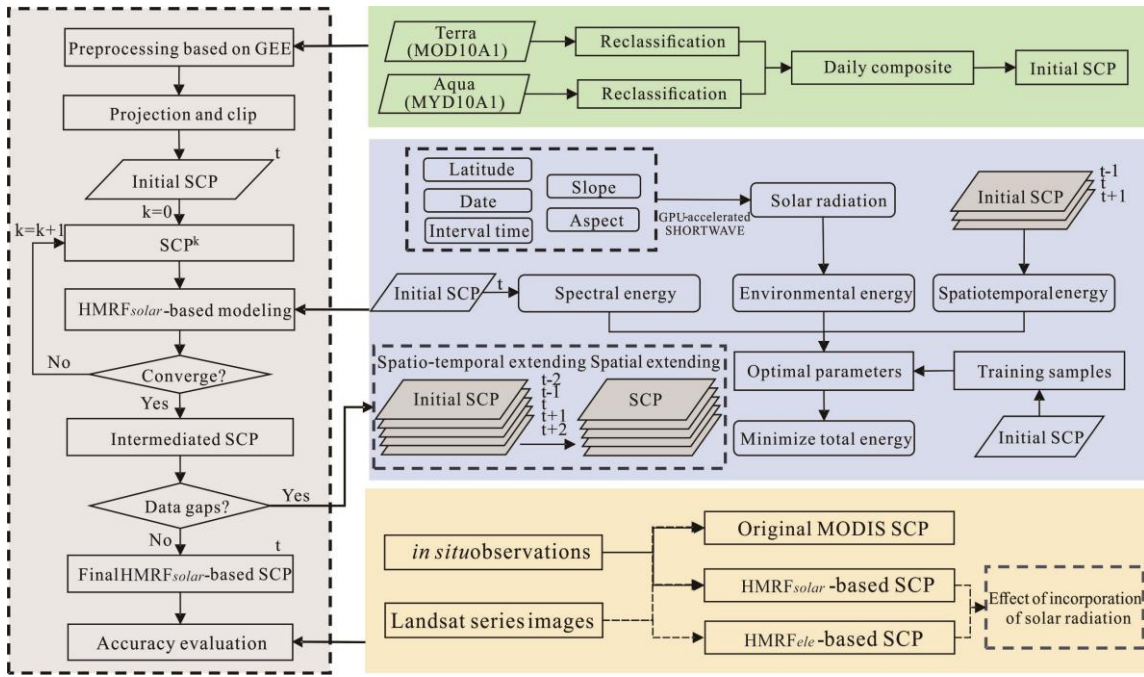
Preprocessing based on GEE

Projection and clip

Initial SCP
t

k=0

k=k+1

SCP$^{k}$

HMRF$_{solar}$-based modeling

No

Converge?

Yes

Intermediated SCP

Data gaps?

Yes

No

Final HMRF$_{solar}$-based SCP
t

Accuracy evaluation

Terra (MOD10A1)

Aqua (MYD10A1)

Reclassification

Reclassification

Daily composite

Initial SCP

Latitude

Date

Interval time

Slope

Aspect

GPU-accelerated SHORTWAVE

Solar radiation

Initial SCP
t-1
t
t+1

Initial SCP
t

Spectral energy

Environmental energy

Spatiotemporal energy

Spatio-temporal extending Spatial extending

Initial SCP
t-2
t-1
t
t+1
t+2

SCP

Optimal parameters

Training samples

Minimize total energy

Initial SCP

*in situ* observations

Landsat series images

Original MODIS SCP

HMRF$_{solar}$ -based SCP

HMRF$_{ele}$ -based SCP

Effect of incorporation of solar radiation